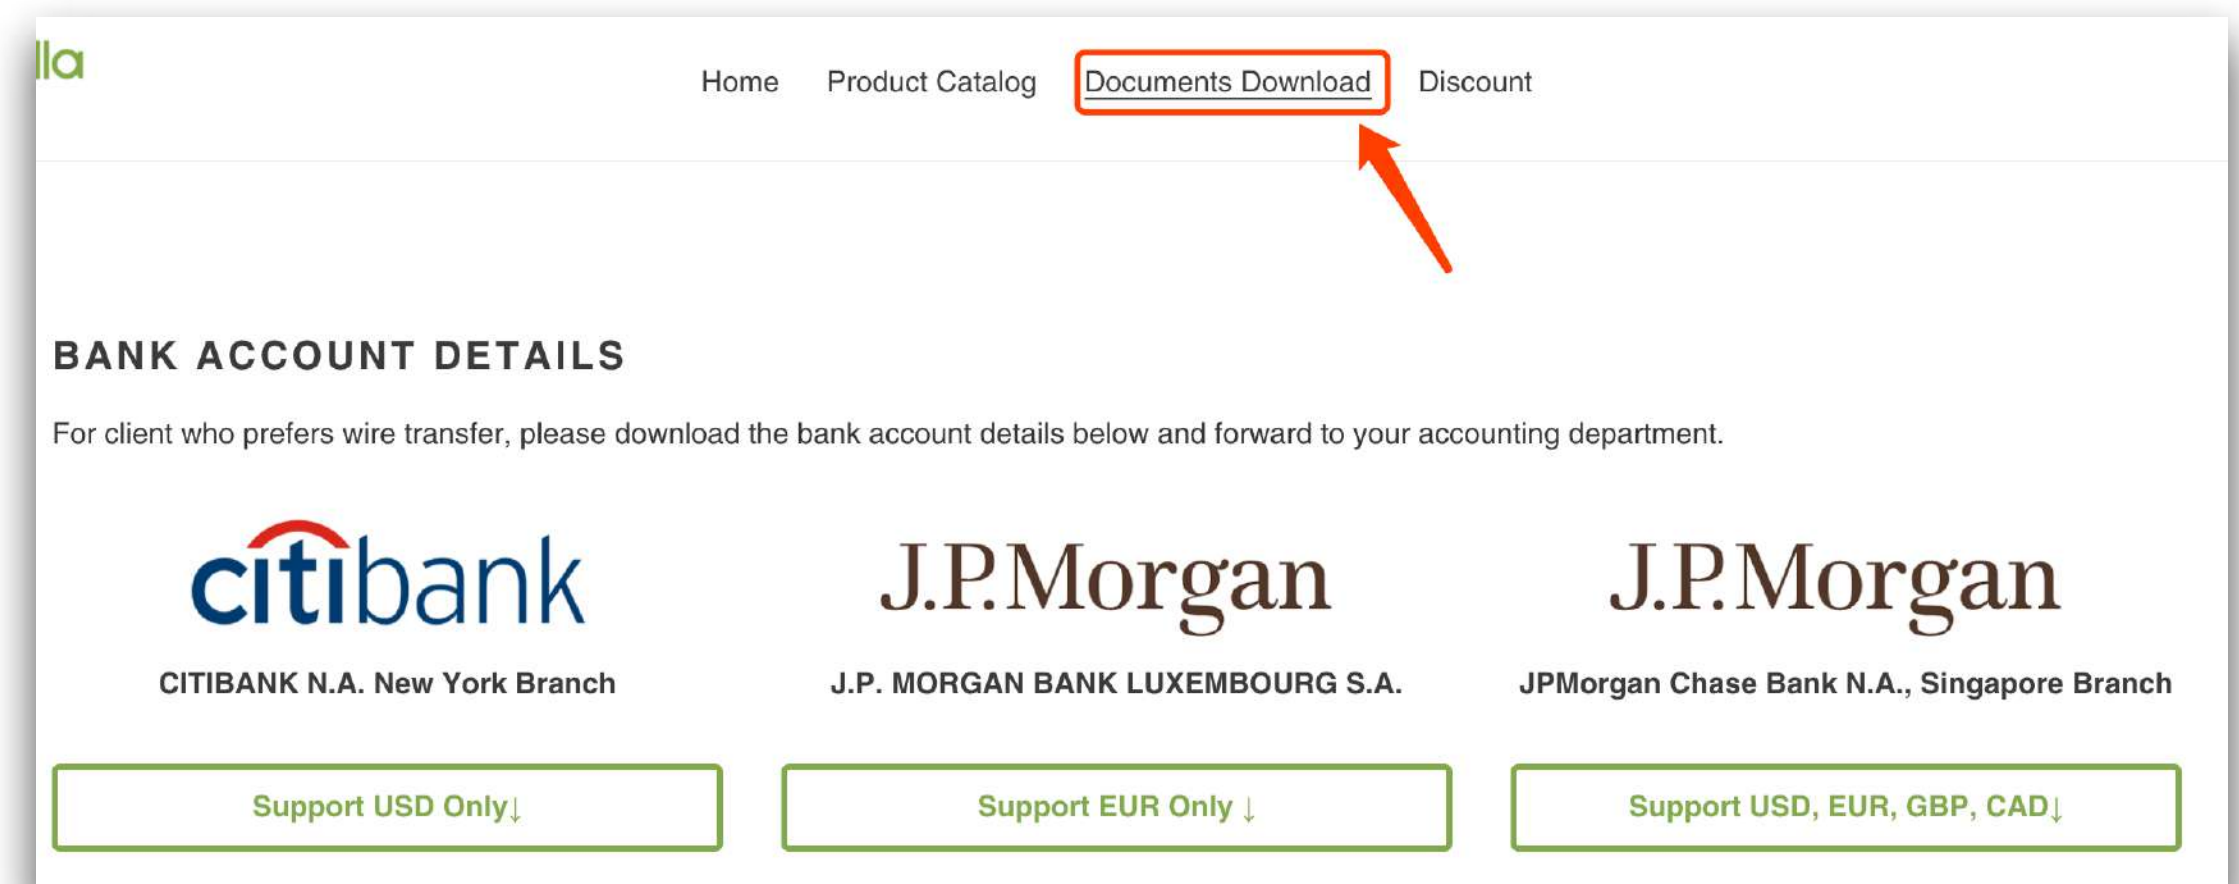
lla

Home Product Catalog Documents Download Discount

BANK ACCOUNT DETAILS

For client who prefers wire transfer, please download the bank account details below and forward to your accounting department.

citibank

CITIBANK N.A. New York Branch

Support USD Only↓

J.P.Morgan

J.P. MORGAN BANK LUXEMBOURG S.A.

Support EUR Only ↓

J.P.Morgan

JPMorgan Chase Bank N.A., Singapore Branch

Support USD, EUR, GBP, CAD↓